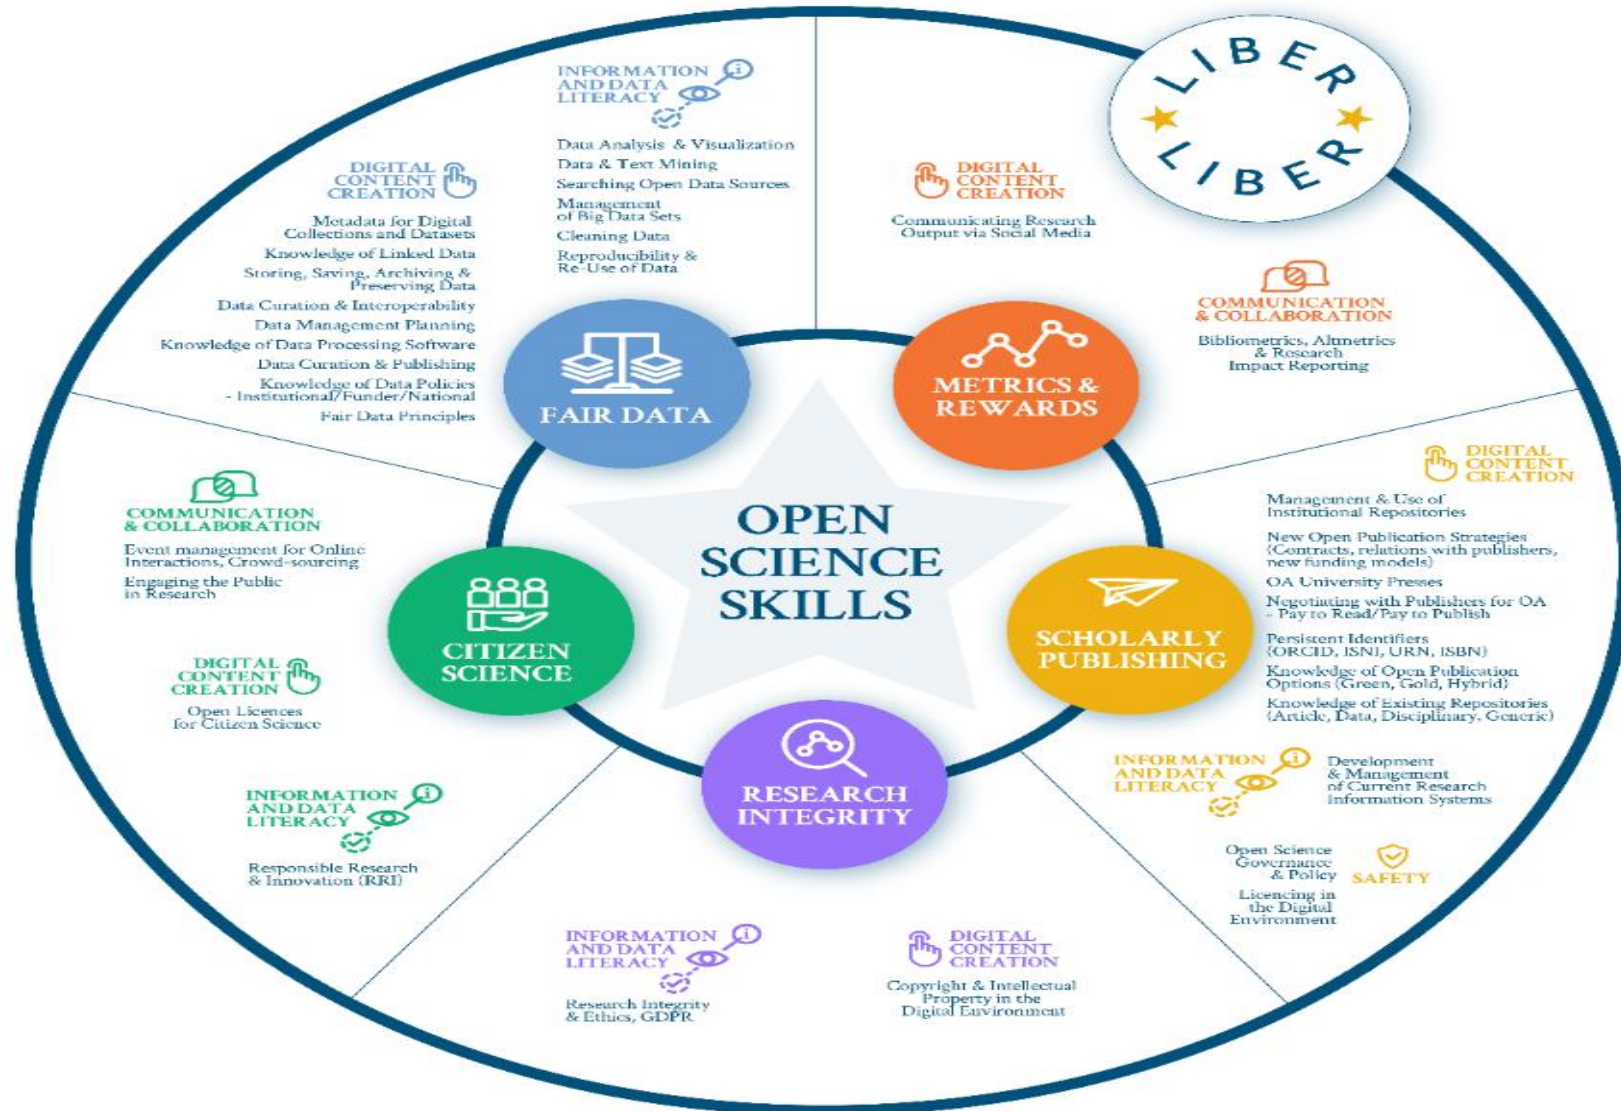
LIBER
LIBER

INFORMATION AND DATA LITERACY
Data Analysis & Visualization
Data & Text Mining
Searching Open Data Sources
Management of Big Data Sets
Cleaning Data
Reproducibility & Re-Use of Data

DIGITAL CONTENT CREATION
Metadata for Digital Collections and Datasets
Knowledge of Linked Data
Storing, Saving, Archiving & Preserving Data
Data Curation & Interoperability
Data Management Planning
Knowledge of Data Processing Software
Data Curation & Publishing
Knowledge of Data Policies - Institutional/Funder/National
Fair Data Principles

FAIR DATA

DIGITAL CONTENT CREATION
Communicating Research Output via Social Media

COMMUNICATION & COLLABORATION
Bibliometrics, Altmetrics & Research Impact Reporting

METRICS & REWARDS

OPEN SCIENCE SKILLS

COMMUNICATION & COLLABORATION
Event management for Online Interactions, Crowd-sourcing
Engaging the Public in Research

CITIZEN SCIENCE

DIGITAL CONTENT CREATION
Open Licences for Citizen Science

INFORMATION AND DATA LITERACY
Responsible Research & Innovation (RRI)

DIGITAL CONTENT CREATION
Management & Use of Institutional Repositories
New Open Publication Strategies (Contracts, relations with publishers, new funding models)
OA University Presses
Negotiating with Publishers for OA - Pay to Read/Pay to Publish
Persistent Identifiers (ORCID, ISNI, URN, ISBN)
Knowledge of Open Publication Options (Green, Gold, Hybrid)
Knowledge of Existing Repositories (Article, Data, Disciplinary, Generic)

SCHOLARLY PUBLISHING

INFORMATION AND DATA LITERACY
Development & Management of Current Research Information Systems

Open Science Governance & Policy
Licencing in the Digital Environment
SAFETY

RESEARCH INTEGRITY

INFORMATION AND DATA LITERACY
Research Integrity & Ethics, GDPR

DIGITAL CONTENT CREATION
Copyright & Intellectual Property in the Digital Environment